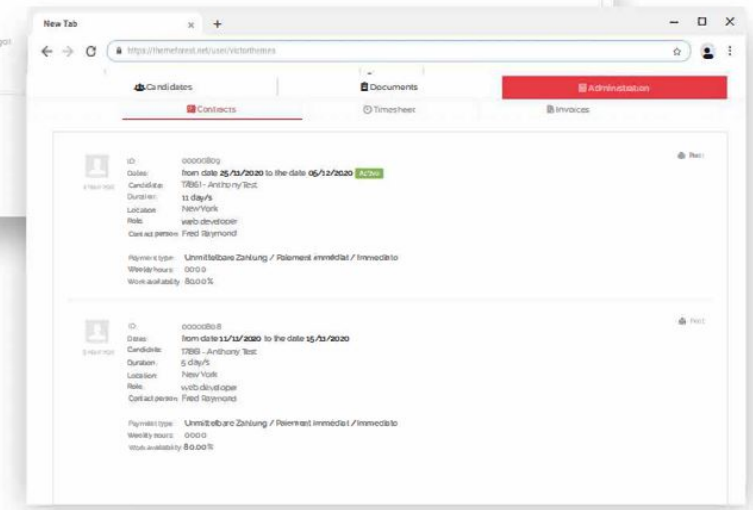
New Tab × +

https://themeforest.net/user/victorthemes

Candidates | Documents | Administration

Contracts | Timesheet | Invoices

ID: 00000809
Dates: from date 25/11/2020 to the date 05/12/2020 Active
Candidate: T7861 - Anthony Test
Duration: 11 day/s
Location: NewYork
Role: web developer
Contact person: Fred Raymond

Payment type: Unmittelbare Zahlung / Paiement immédiat / Immediato
Weekly hours: 0000
Work availability: 80.00%

Print

ID: 00000808
Dates: from date 11/11/2020 to the date 15/11/2020
Candidate: T7861 - Anthony Test
Duration: 5 day/s
Location: New York
Role: web developer
Contact person: Fred Raymond

Payment type: Unmittelbare Zahlung / Paiement immédiat / Immediato
Weekly hours: 0000
Work availability: 80.00%

Print